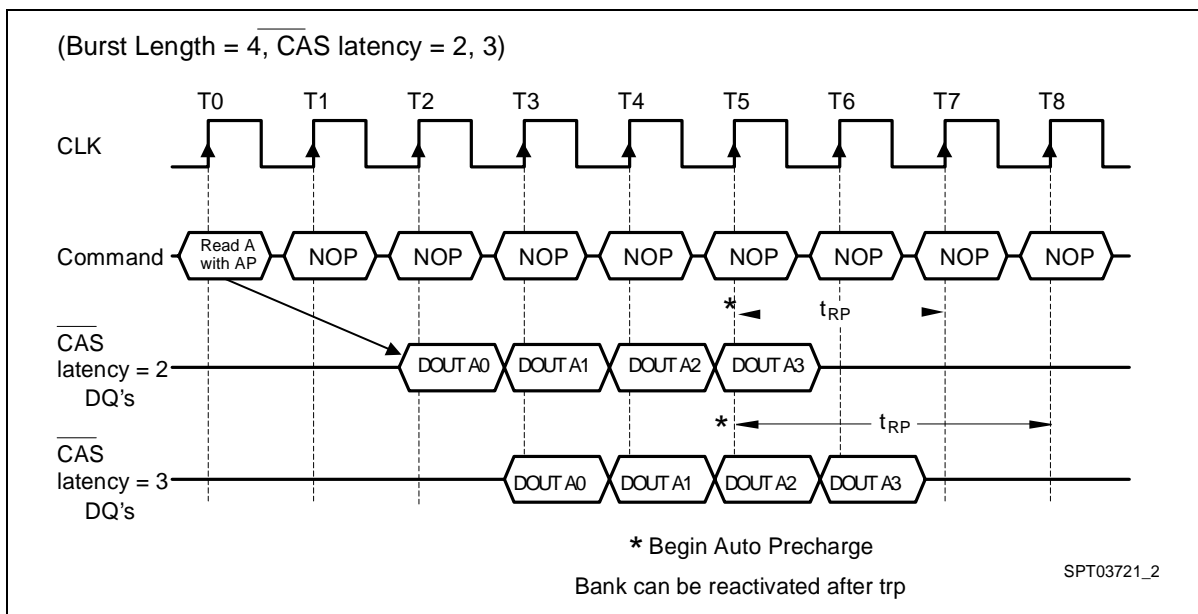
(Burst Length = 4, $\overline{CAS}$ latency = 2, 3)

T0 T1 T2 T3 T4 T5 T6 T7 T8

CLK

Command Read A with AP NOP NOP NOP NOP NOP NOP NOP NOP

* $t_{RP}$

$\overline{CAS}$ latency = 2 DQ's DOUT A0 DOUT A1 DOUT A2 DOUT A3

* $t_{RP}$

$\overline{CAS}$ latency = 3 DQ's DOUT A0 DOUT A1 DOUT A2 DOUT A3

* Begin Auto Precharge

Bank can be reactivated after trp

SPT03721_2